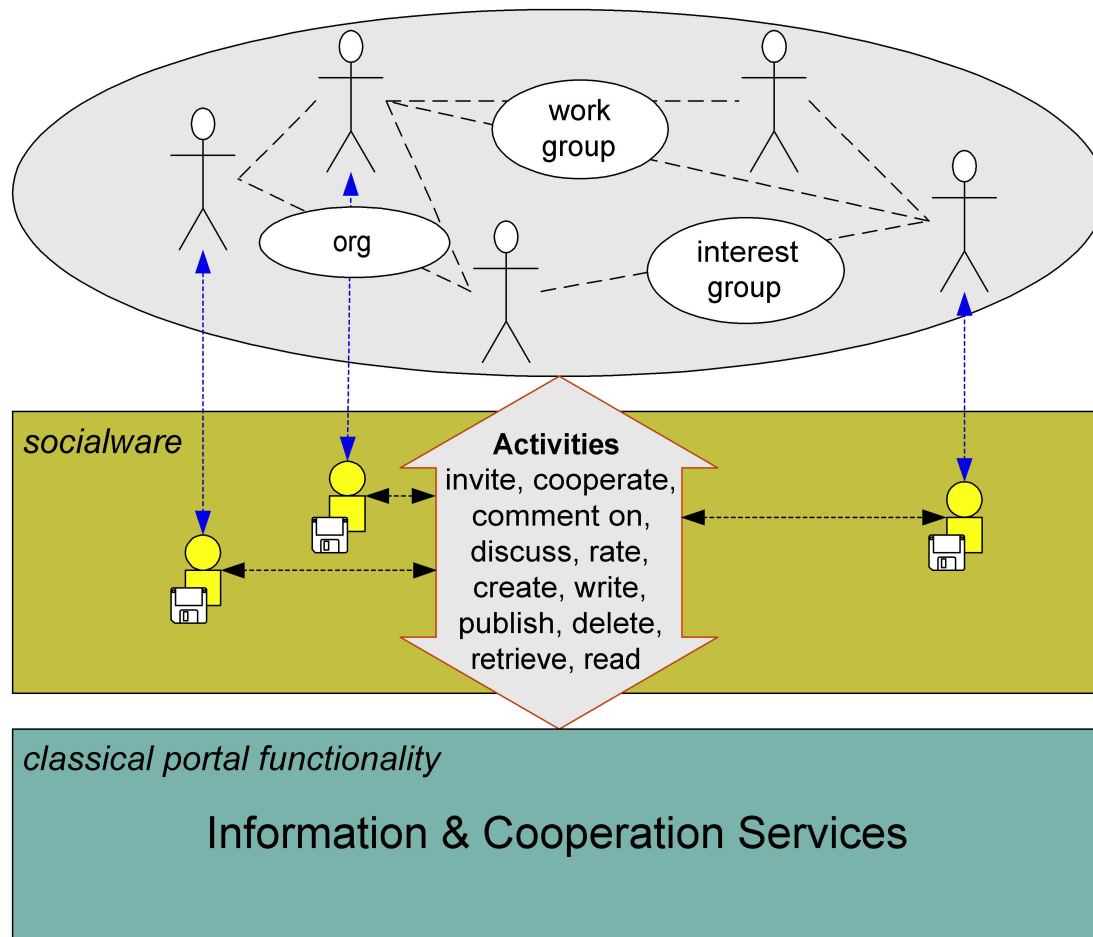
work group

org

interest group

socialware

Activities
invite, cooperate, comment on, discuss, rate, create, write, publish, delete, retrieve, read

classical portal functionality

Information & Cooperation Services